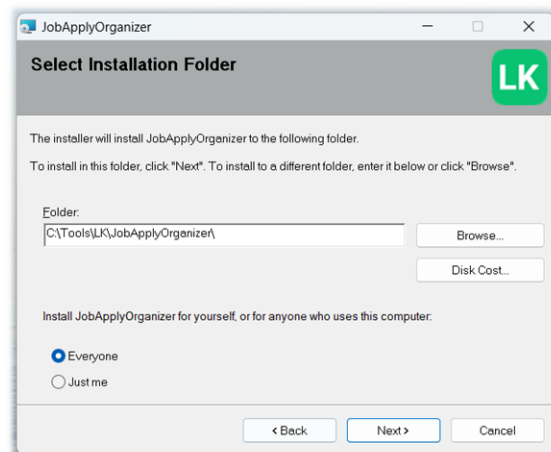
JobApplyOrganizer

Select Installation Folder

LK

The installer will install JobApplyOrganizer to the following folder.

To install in this folder, click "Next". To install to a different folder, enter it below or click "Browse".

Folder:

C:\Tools\LK\JobApplyOrganizer\

Browse...

Disk Cost...

Install JobApplyOrganizer for yourself, or for anyone who uses this computer:

Everyone

Just me

< Back

Next >

Cancel